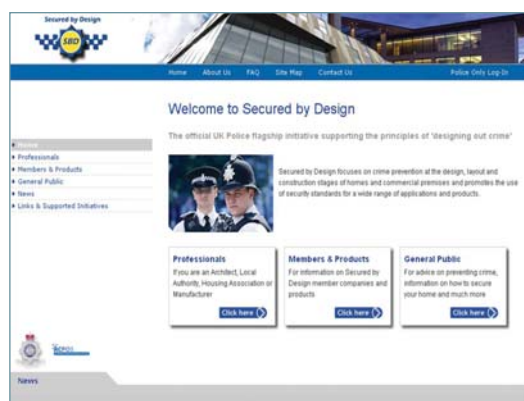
Secured by Design

SBD

Home About Us FAQ Site Map Contact Us Police Only Log-In

Welcome to Secured by Design

The official UK Police flagship initiative supporting the principles of 'designing out crime'

Home
Professionals
Members & Products
General Public
News
Links & Supported Initiatives

Secured by Design focuses on crime prevention at the design, layout and construction stages of homes and commercial premises and promotes the use of security standards for a wide range of applications and products.

Professionals
If you are an Architect, Local Authority, Housing Association or Manufacturer
Click here

Members & Products
For information on Secured by Design member companies and products
Click here

General Public
For advice on preventing crime, information on how to secure your home and much more
Click here

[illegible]

News